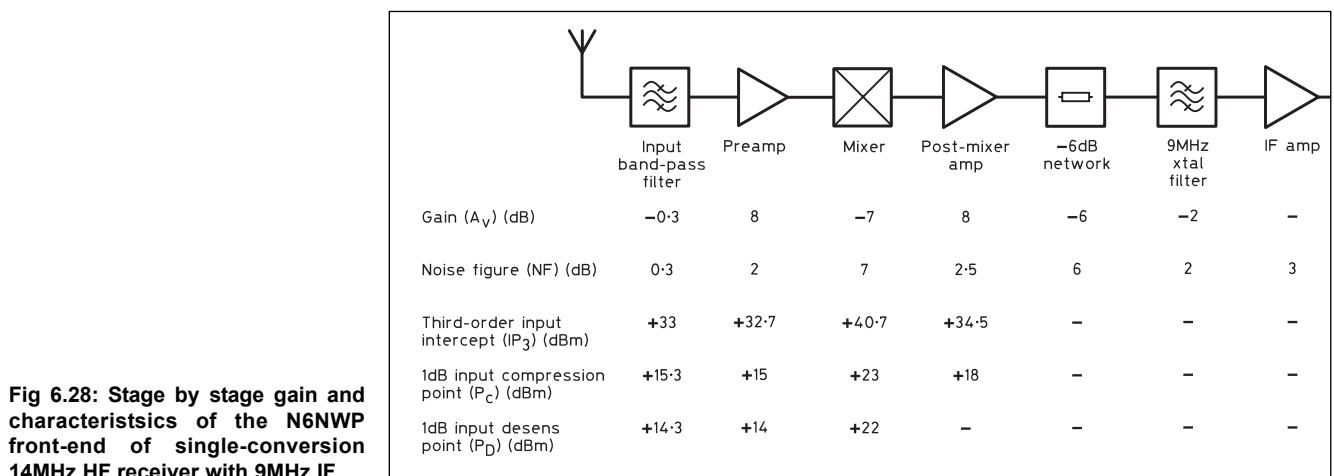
| | Input band-pass filter | Preamp | Mixer | Post-mixer amp | −6dB network | 9MHz xtal filter | IF amp |
|---|---|---|---|---|---|---|---|
| Gain ($A_V$) (dB) | −0·3 | 8 | −7 | 8 | −6 | −2 | – |
| Noise figure (NF) (dB) | 0·3 | 2 | 7 | 2·5 | 6 | 2 | 3 |
| Third-order input intercept ($IP_3$) (dBm) | +33 | +32·7 | +40·7 | +34·5 | – | – | – |
| 1dB input compression point ($P_C$) (dBm) | +15·3 | +15 | +23 | +18 | – | – | – |
| 1dB input desens point ($P_D$) (dBm) | +14·3 | +14 | +22 | – | – | – | – |

Fig 6.28: Stage by stage gain and characteristsics of the N6NWP front-end of single-conversion 14MHz HF receiver with 9MHz IF